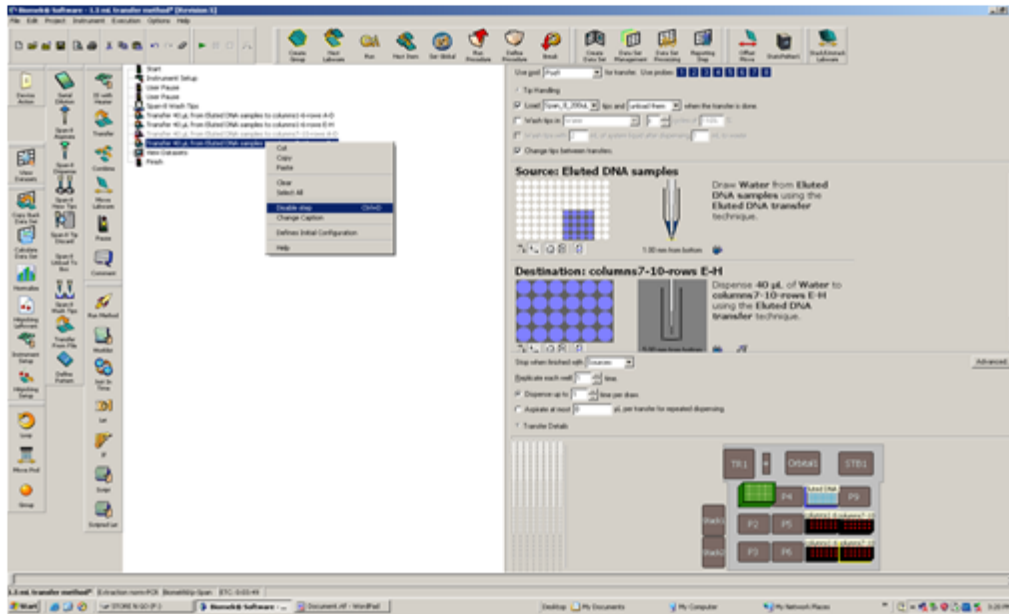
Biomek® Software - 1.3 mL transfer method* (Revision 3)

File Edit Project Instrument Execution Options Help

Create Group
Hard Labware
Run
Next Item
Set Global
Run Procedure
Define Procedure
Break
Create Data Set
Data Set Management
Data Set Processing
Reporting Step
Offset Move
StackPeRerun
StackAttempt Labware

Device Action
Serial Dilution
Span-8 Aspirate
Span-8 Dispense
Span-8 New Tips
Span-8 Tip Discard
Span-8 Unload Tips
Span-8 Wash Tips
Transfer From File
Define Pattern
Transfer
Combine
Move Labware
Pause
Comment
Run Method
Worklist
Just In Time
Let
If
Loop
Scripted Let
View Datasets
Copy Stack Data Set
Calculate Data Set
Normalize
Aliquoting Labware
Instrument Setup
Aliquoting Setup
Loop
Move Pod
Group

Start
Instrument Setup
User Pause
User Pause
Span-8 Wash Tips
Transfer 40 µL from Eluted DNA samples to columns1-6-rows A-D
Transfer 40 µL from Eluted DNA samples to columns1-6-rows E-H
Transfer 40 µL from Eluted DNA samples to columns7-10-rows A-D
Transfer 40 µL from Eluted DNA samples to columns7-10-rows E-H
View Datasets
Finish

Cut
Copy
Paste
Clear
Select All
Disable step Ctrl+D
Change Caption
Defines Initial Configuration
Help

Use pod Pod1 for transfer. Use probes 1 2 3 4 5 6 7 8

Tip Handling
Load Span_8_200ul tips and unload them when the transfer is done.
Wash tips in
Change tips between transfers.

Source: Eluted DNA samples
Draw Water from Eluted DNA samples using the Eluted DNA transfer technique.
1.00 mm from bottom

Destination: columns7-10-rows E-H
Dispense 40 µL of Water to columns7-10-rows E-H using the Eluted DNA transfer technique.

Stop when finished with Sources
Replicate each well 1 time.
Dispense up to 1 time per draw.
Aspirate at most 0 µL per transfer for repeated dispensing.
Transfer Details

Advanced

TR1
Orbital1
STB1
P4
P9
P2
P5
P3
P6
Stack1
Stack2
Eluted DNA
columns7-10

1.3 mL transfer method* Extraction norm PCR Biomek® Span ETC: 0:03:49

Start STORE N GO (F:) Biomek® Software - ... Document.rtf - WordPad Desktop My Documents My Computer My Network Places 3:20 PM